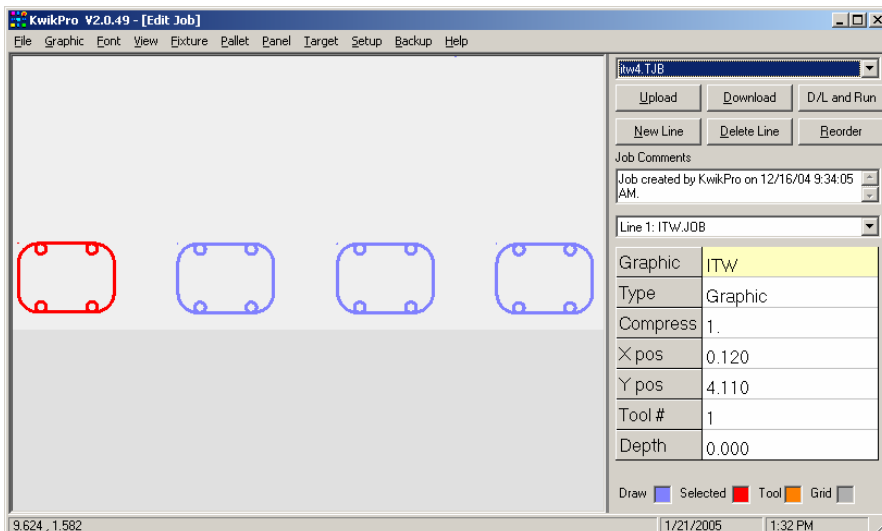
KwikPro V2.0.49 - [Edit Job]

File Graphic Font View Fixture Pallet Panel Target Setup Backup Help

itw4.TJB

Upload Download D/L and Run

New Line Delete Line Reorder

Job Comments

Job created by KwikPro on 12/16/04 9:34:05 AM.

Line 1: ITW.JOB

| Graphic | ITW |
|---|---|
| Type | Graphic |
| Compress | 1. |
| X pos | 0.120 |
| Y pos | 4.110 |
| Tool # | 1 |
| Depth | 0.000 |

Draw Selected Tool Grid

9.624 , 1.582 1/21/2005 1:32 PM